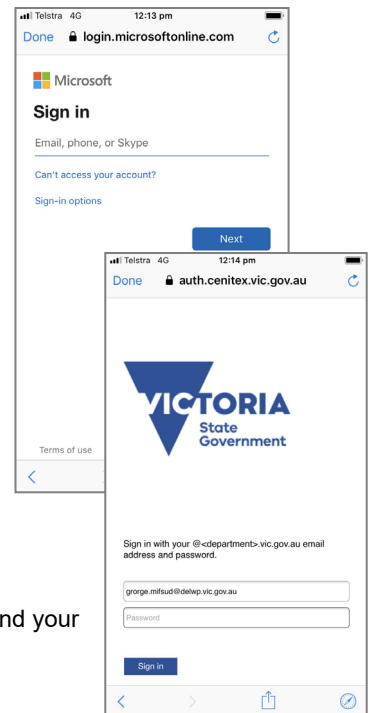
Telstra 4G 12:13 pm

Done login.microsoftonline.com

Microsoft

Sign in

Email, phone, or Skype

Can't access your account?

Sign-in options

Next

Terms of use

Telstra 4G 12:14 pm

Done auth.cenitex.vic.gov.au

VICTORIA State Government

Sign in with your @<department>.vic.gov.au email address and password.

grorge.mifsud@delwp.vic.gov.au

Password

Sign in

nd your